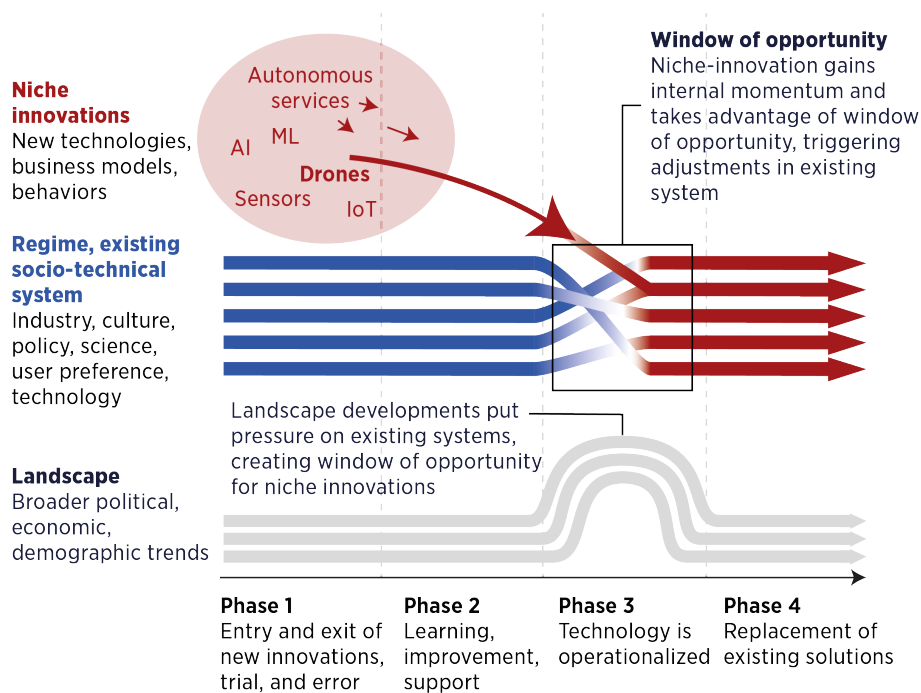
Niche innovations
New technologies, business models, behaviors

Autonomous services
AI
ML
Drones
Sensors
IoT

Window of opportunity
Niche-innovation gains internal momentum and takes advantage of window of opportunity, triggering adjustments in existing system

Regime, existing socio-technical system
Industry, culture, policy, science, user preference, technology

Landscape developments put pressure on existing systems, creating window of opportunity for niche innovations

Landscape
Broader political, economic, demographic trends

Phase 1
Entry and exit of new innovations, trial, and error

Phase 2
Learning, improvement, support

Phase 3
Technology is operationalized

Phase 4
Replacement of existing solutions